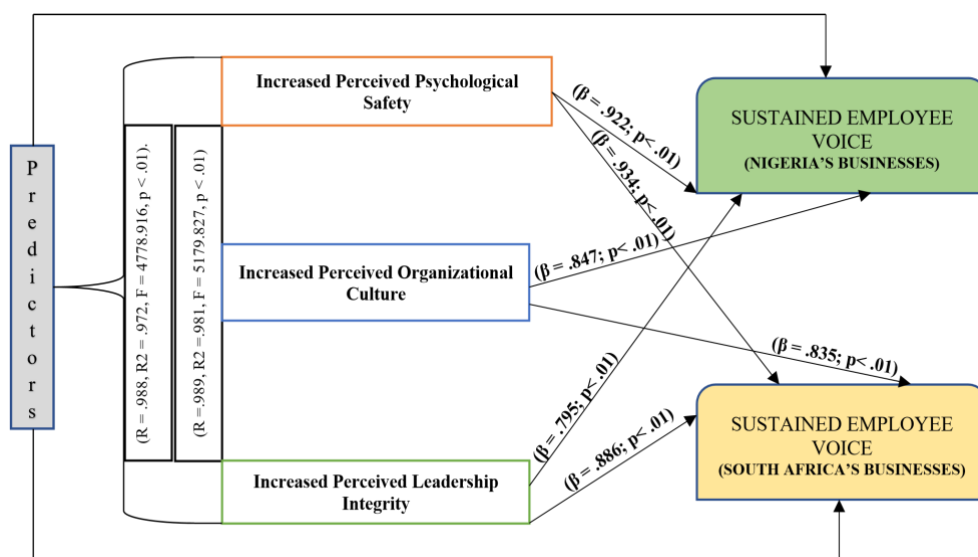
Predictors

(R = .988, R2 = .972, F = 4778.916, p < .01).

(R = .989, R2 = .981, F = 5179.827, p < .01)

Increased Perceived Psychological Safety

Increased Perceived Organizational Culture

Increased Perceived Leadership Integrity

(β = .922; p< .01)

(β = .934; p< .01)

(β = .847; p< .01)

(β = .835; p< .01)

(β = .795; p< .01)

(β = .886; p< .01)

SUSTAINED EMPLOYEE VOICE
(NIGERIA'S BUSINESSES)

SUSTAINED EMPLOYEE VOICE
(SOUTH AFRICA'S BUSINESSES)